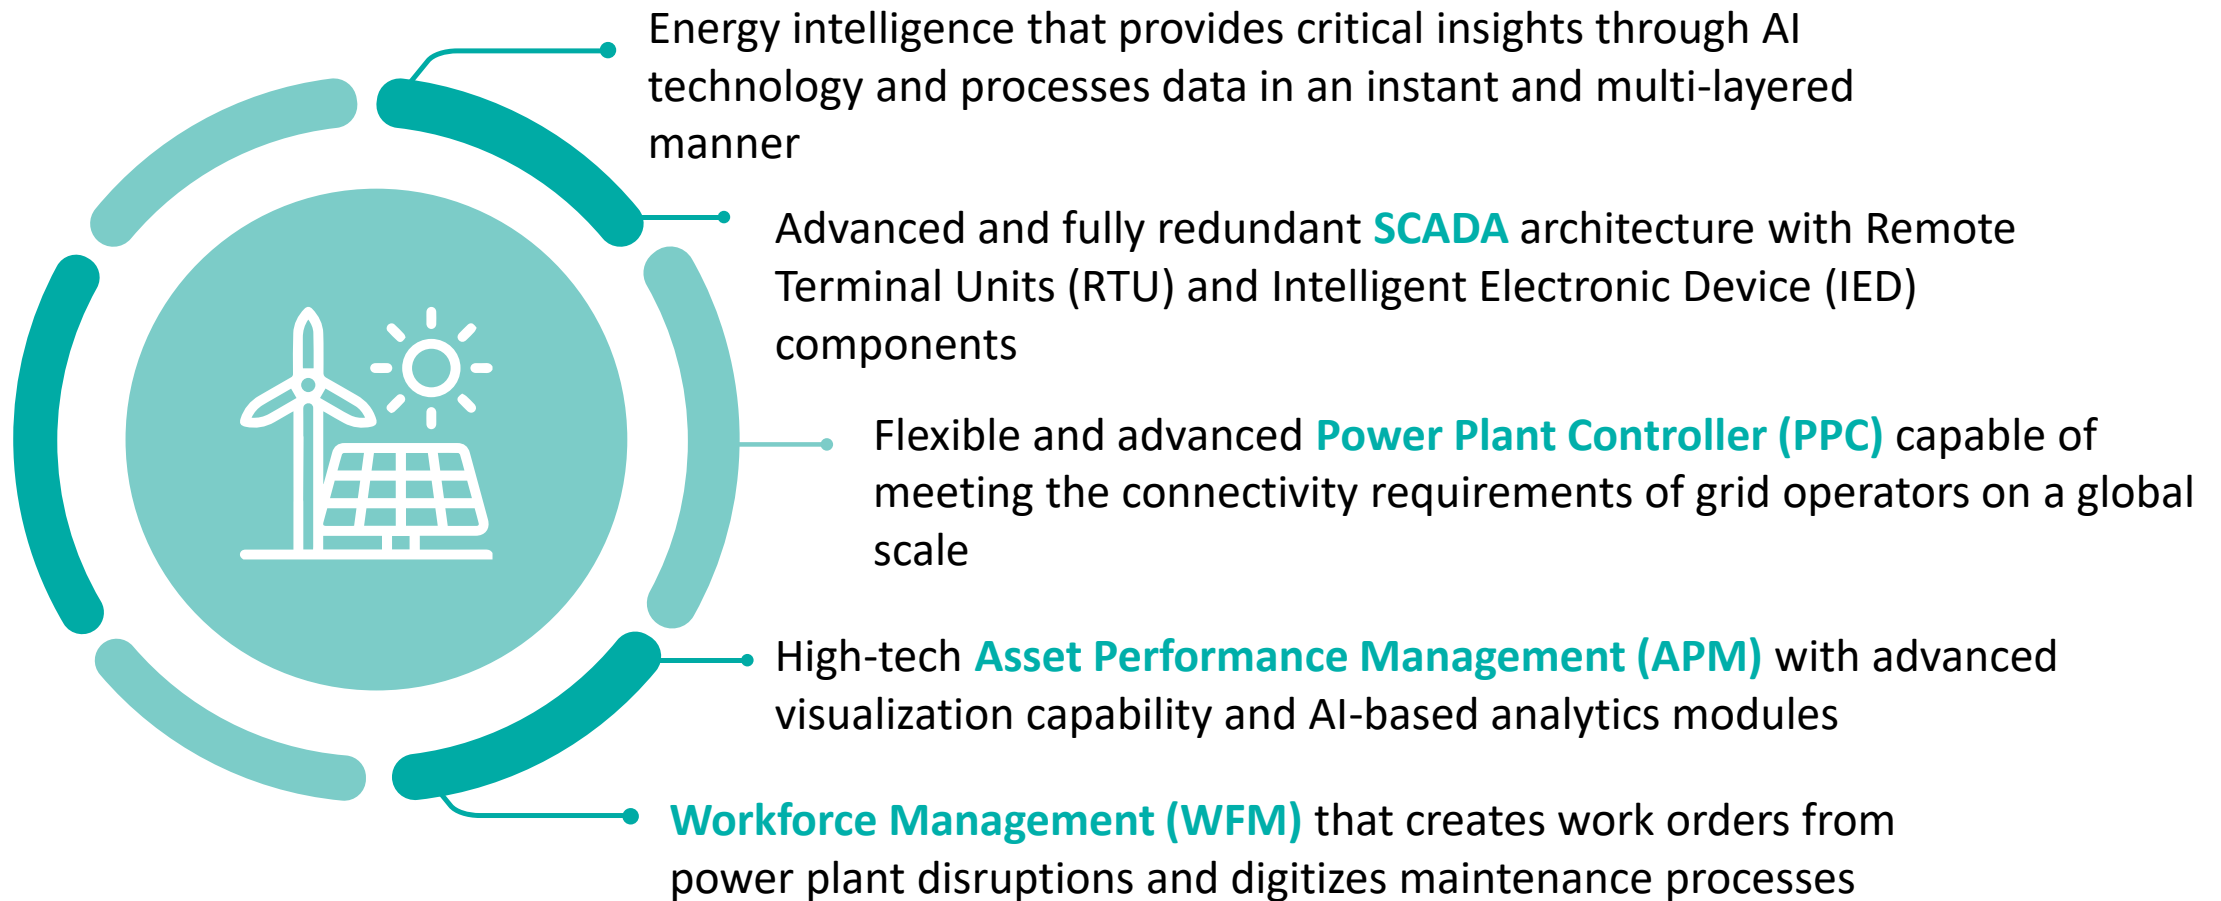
Energy intelligence that provides critical insights through AI technology and processes data in an instant and multi-layered manner

Advanced and fully redundant SCADA architecture with Remote Terminal Units (RTU) and Intelligent Electronic Device (IED) components

Flexible and advanced Power Plant Controller (PPC) capable of meeting the connectivity requirements of grid operators on a global scale

High-tech Asset Performance Management (APM) with advanced visualization capability and AI-based analytics modules

Workforce Management (WFM) that creates work orders from power plant disruptions and digitizes maintenance processes